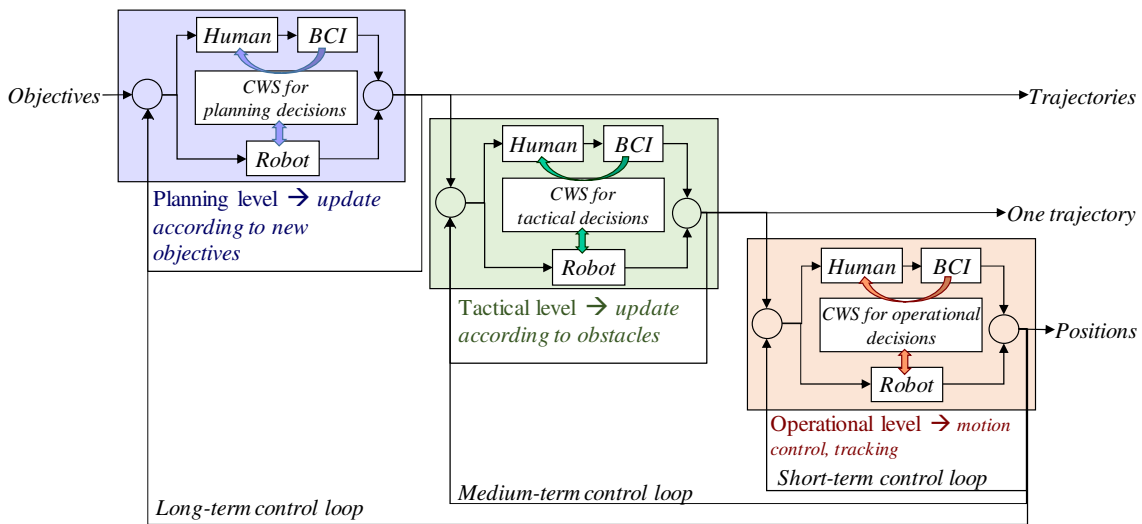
Human
BCI
CWS for planning decisions
Objectives
Trajectories
Robot
Planning level → update according to new objectives
Human
BCI
CWS for tactical decisions
One trajectory
Robot
Tactical level → update according to obstacles
Human
BCI
CWS for operational decisions
Positions
Robot
Operational level → motion control, tracking
Short-term control loop
Medium-term control loop
Long-term control loop